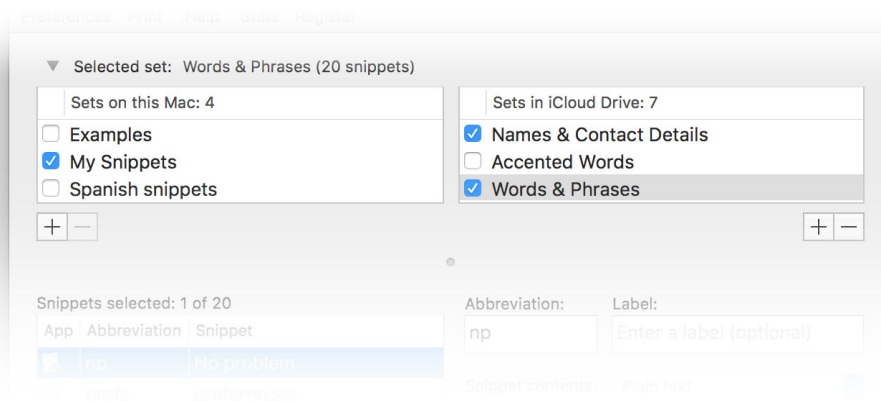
Preferences Print Help Stats Register

Selected set: Words & Phrases (20 snippets)

Sets on this Mac: 4
Examples
My Snippets
Spanish snippets

Sets in iCloud Drive: 7
Names & Contact Details
Accented Words
Words & Phrases

+ −

+ −

Snippets selected: 1 of 20

| App | Abbreviation | Snippet |
|---|---|---|
| | np | No problem |
| | prefs | preferences |

Abbreviation:
np

Label:
Enter a label (optional)

Snippet contents: Plain text